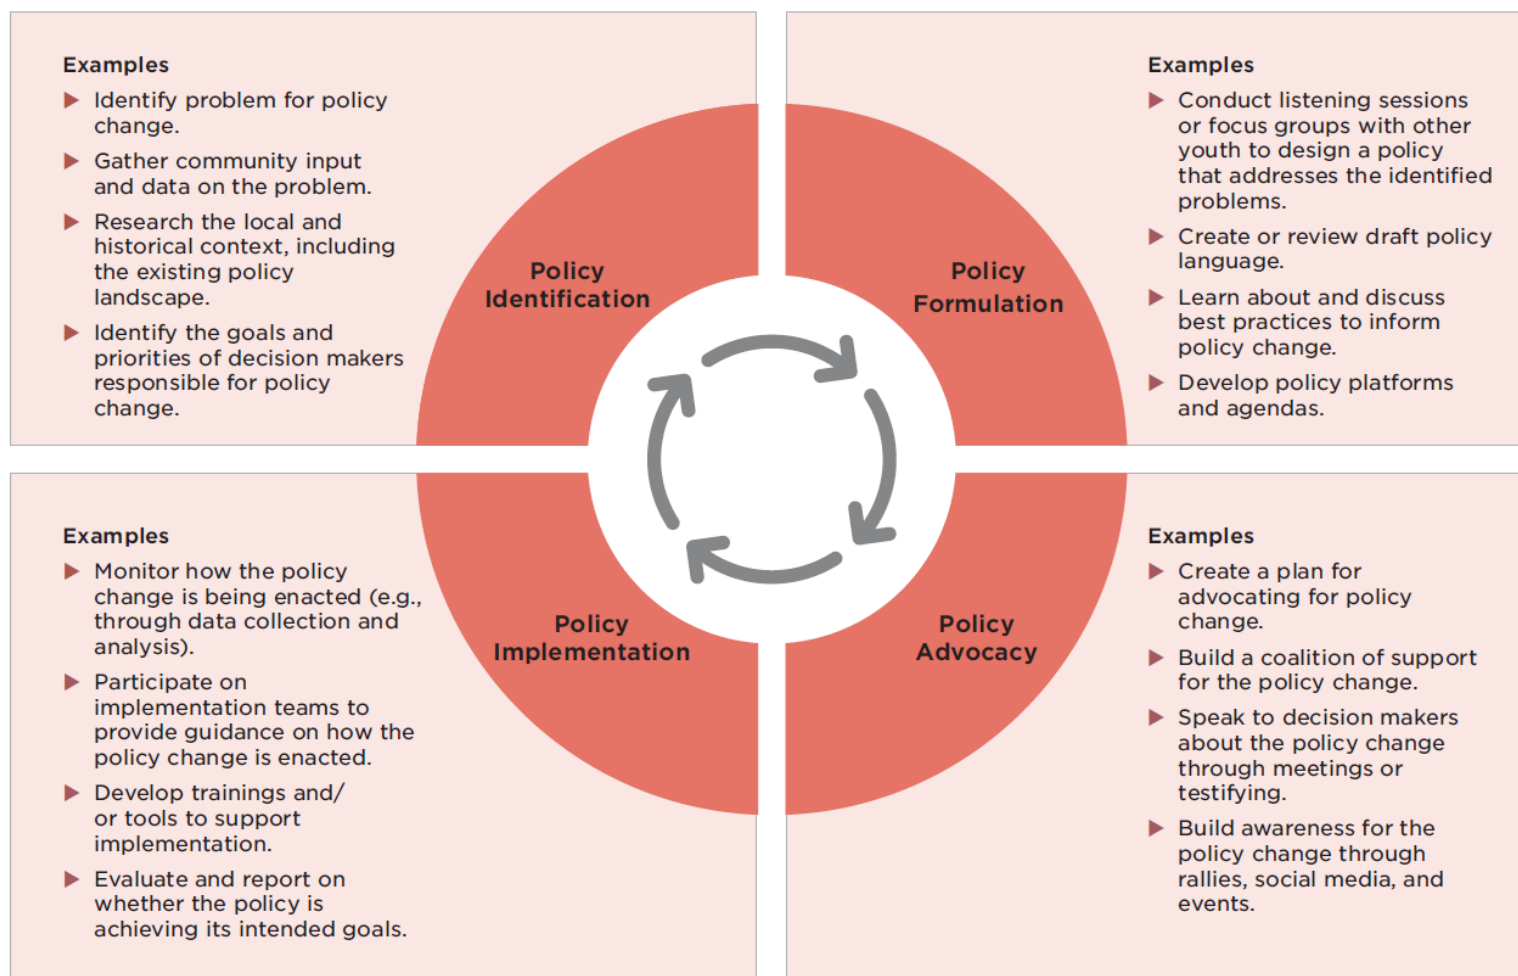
Examples

- Identify problem for policy change.
- Gather community input and data on the problem.
- Research the local and historical context, including the existing policy landscape.
- Identify the goals and priorities of decision makers responsible for policy change.

Policy Identification

Policy Formulation

Examples

- Conduct listening sessions or focus groups with other youth to design a policy that addresses the identified problems.
- Create or review draft policy language.
- Learn about and discuss best practices to inform policy change.
- Develop policy platforms and agendas.

Examples

- Monitor how the policy change is being enacted (e.g., through data collection and analysis).
- Participate on implementation teams to provide guidance on how the policy change is enacted.
- Develop trainings and/ or tools to support implementation.
- Evaluate and report on whether the policy is achieving its intended goals.

Policy Implementation

Policy Advocacy

Examples

- Create a plan for advocating for policy change.
- Build a coalition of support for the policy change.
- Speak to decision makers about the policy change through meetings or testifying.
- Build awareness for the policy change through rallies, social media, and events.